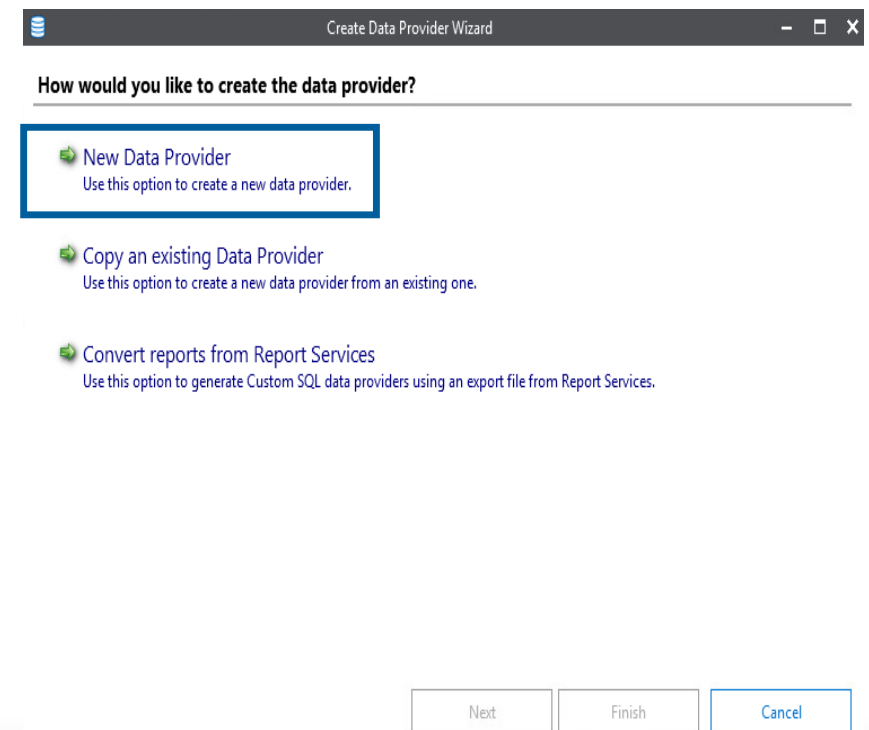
Create Data Provider Wizard

How would you like to create the data provider?

New Data Provider
Use this option to create a new data provider.

Copy an existing Data Provider
Use this option to create a new data provider from an existing one.

Convert reports from Report Services
Use this option to generate Custom SQL data providers using an export file from Report Services.

Next
Finish
Cancel